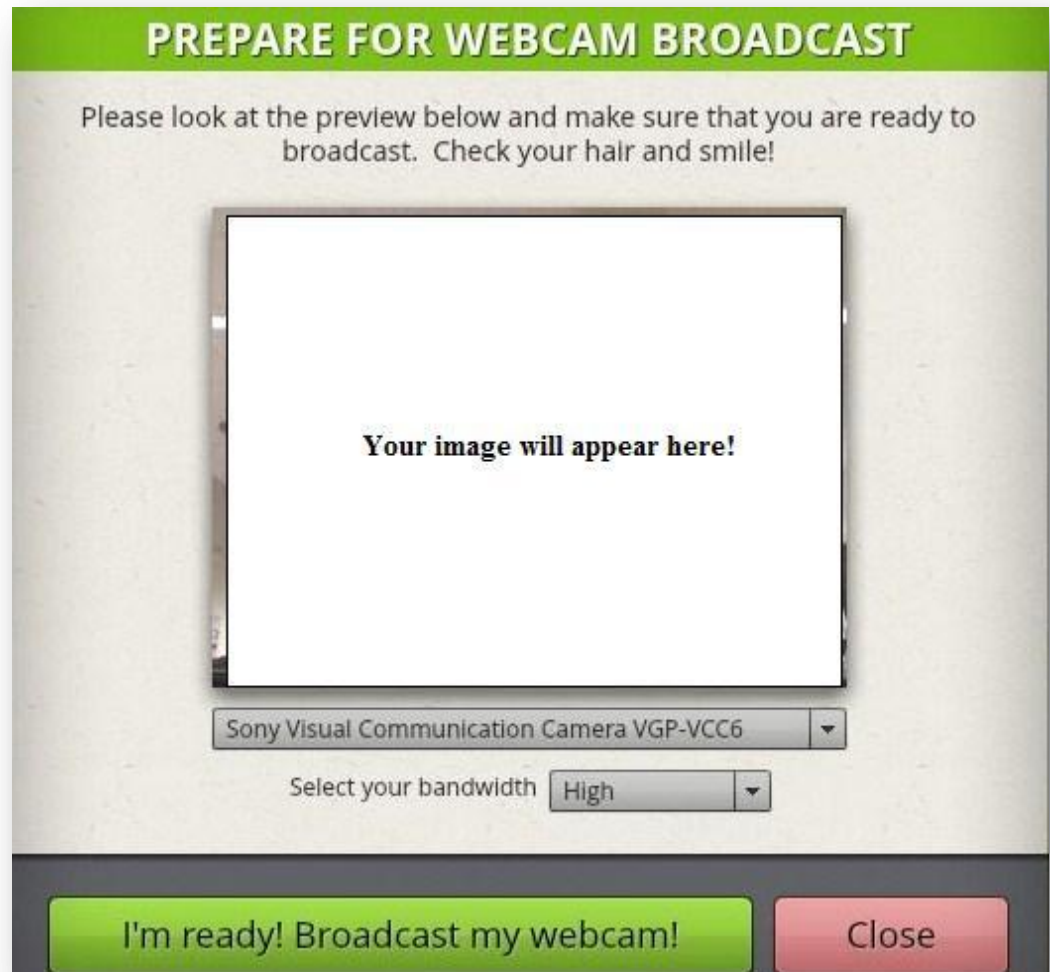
PREPARE FOR WEBCAM BROADCAST

Please look at the preview below and make sure that you are ready to broadcast. Check your hair and smile!

Your image will appear here!

Sony Visual Communication Camera VGP-VCC6

Select your bandwidth High

I'm ready! Broadcast my webcam!

Close